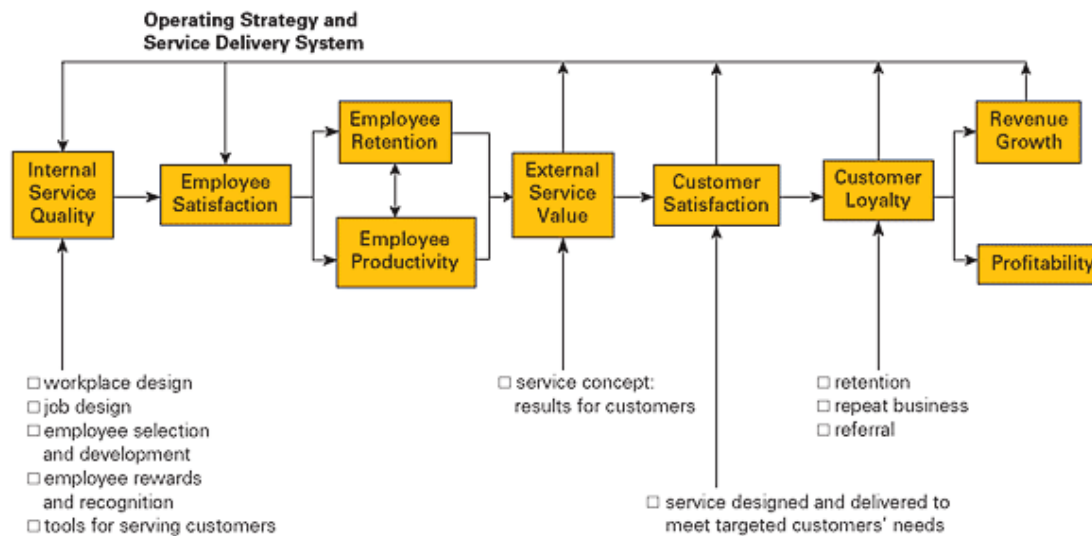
Operating Strategy and Service Delivery System

Internal Service Quality

Employee Satisfaction

Employee Retention

Employee Productivity

External Service Value

Customer Satisfaction

Customer Loyalty

Revenue Growth

Profitability

□ workplace design
□ job design
□ employee selection and development
□ employee rewards and recognition
□ tools for serving customers

□ service concept: results for customers

□ retention
□ repeat business
□ referral

□ service designed and delivered to meet targeted customers' needs